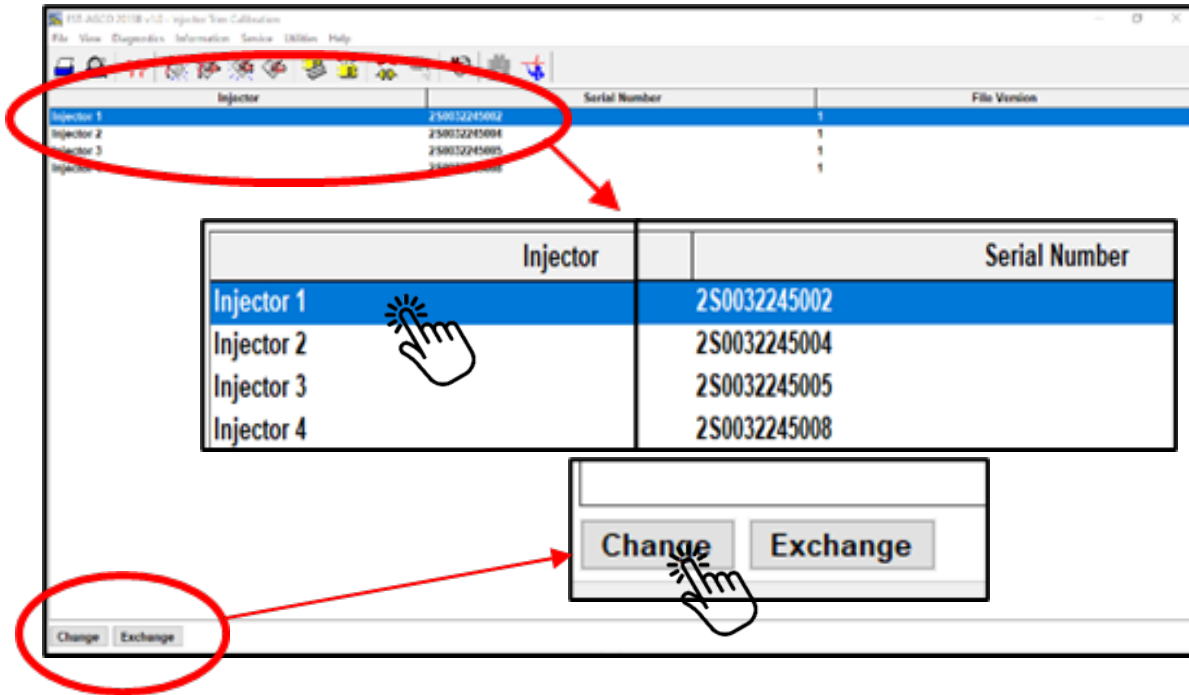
ISS-ASCO 2015B v1.0 - Injector Trim Calibration

File View Diagnostics Information Service Utilities Help

| Injector | Serial Number | File Version |
|---|---|---|
| Injector 1 | 2S0032245002 | 1 |
| Injector 2 | 2S0032245004 | 1 |
| Injector 3 | 2S0032245005 | 1 |
| Injector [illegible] | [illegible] | 1 |

| Injector | Serial Number |
|---|---|
| Injector 1 | 2S0032245002 |
| Injector 2 | 2S0032245004 |
| Injector 3 | 2S0032245005 |
| Injector 4 | 2S0032245008 |

Change Exchange

Change Exchange